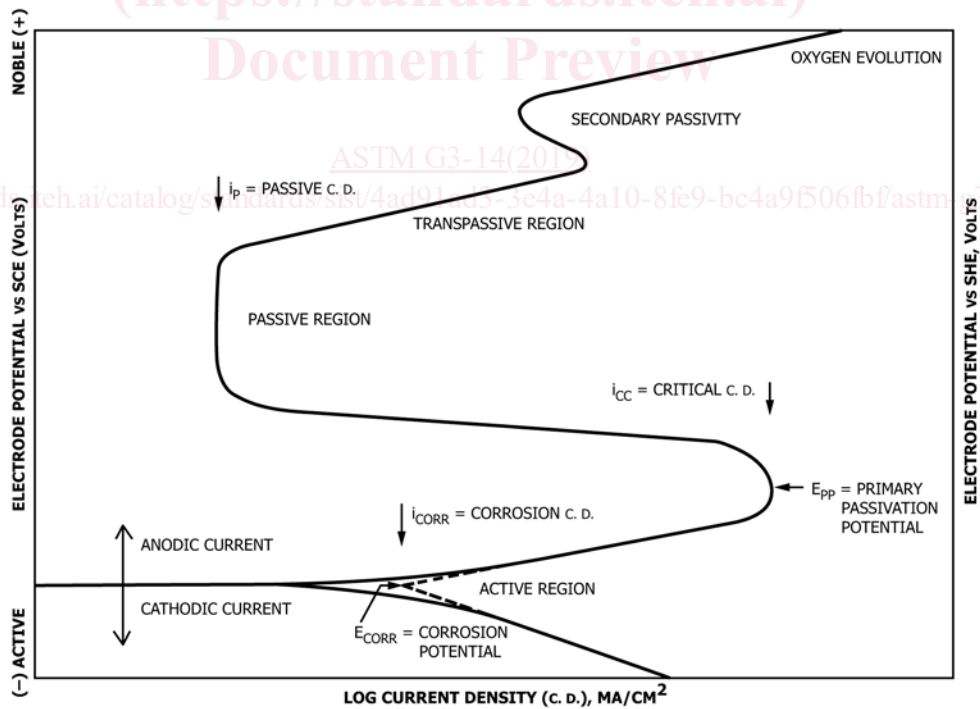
(https://standards.iteh.ai)
Document Preview

ASTM G3-14(2019)

https://standards.iteh.ai/catalog/standards/sist/4ad91ad3-3e4a-4a10-8fe9-bc4a9f506fbf/astm-g3

NOBLE (+)

ELECTRODE POTENTIAL vs SCE (VOLTS)

(−) ACTIVE

OXYGEN EVOLUTION

SECONDARY PASSIVITY

$i_P$ = PASSIVE C. D.

TRANSPASSIVE REGION

PASSIVE REGION

$i_{CC}$ = CRITICAL C. D.

$E_{PP}$ = PRIMARY PASSIVATION POTENTIAL

$i_{CORR}$ = CORROSION C. D.

ANODIC CURRENT

CATHODIC CURRENT

ACTIVE REGION

$E_{CORR}$ = CORROSION POTENTIAL

ELECTRODE POTENTIAL vs SHE, VOLTS

LOG CURRENT DENSITY (C. D.), MA/CM$^2$